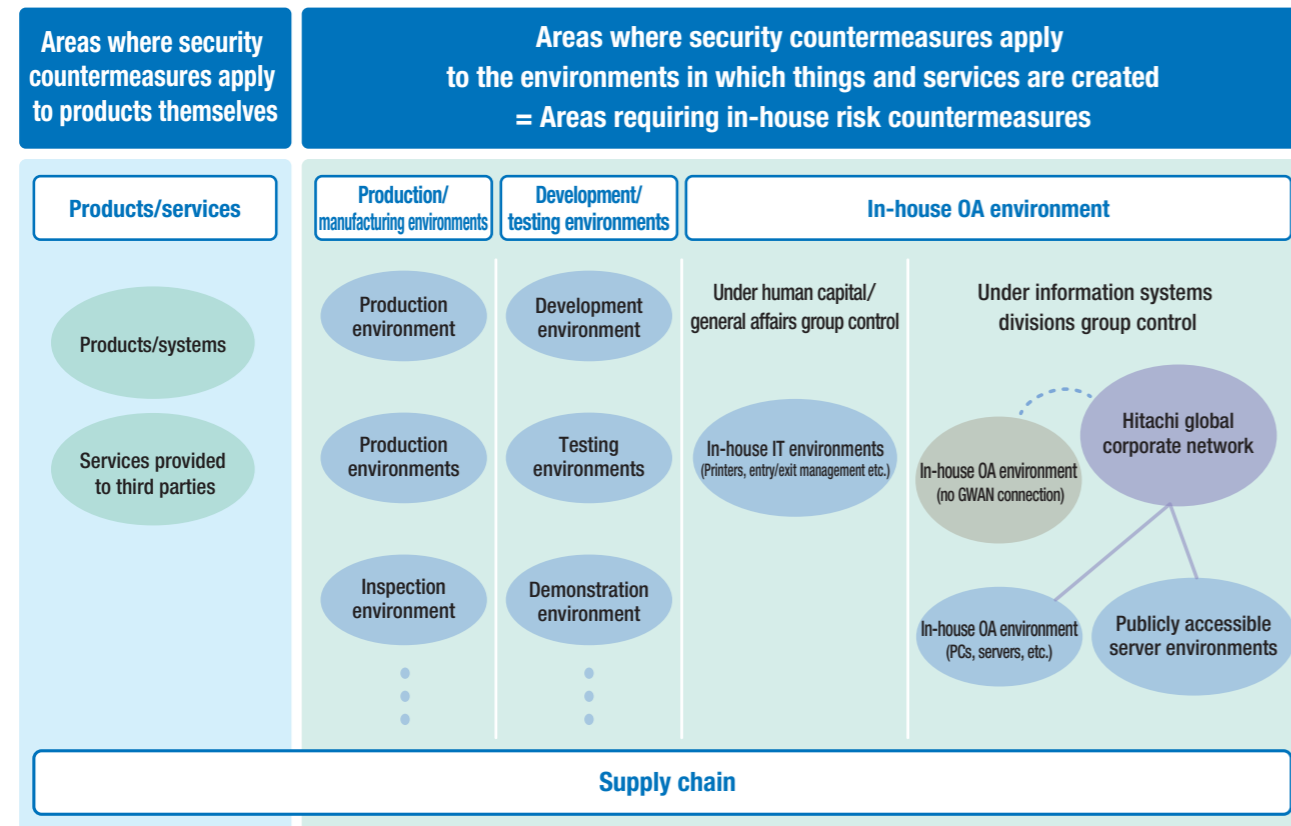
Areas where security countermeasures apply to products themselves

Areas where security countermeasures apply to the environments in which things and services are created = Areas requiring in-house risk countermeasures

Products/services

Products/systems

Services provided to third parties

Production/ manufacturing environments

Production environment

Production environments

Inspection environment

Development/ testing environments

Development environment

Testing environments

Demonstration environment

In-house OA environment

Under human capital/ general affairs group control

In-house IT environments (Printers, entry/exit management etc.)

Under information systems divisions group control

Hitachi global corporate network

In-house OA environment (no GWAN connection)

In-house OA environment (PCs, servers, etc.)

Publicly accessible server environments

Supply chain